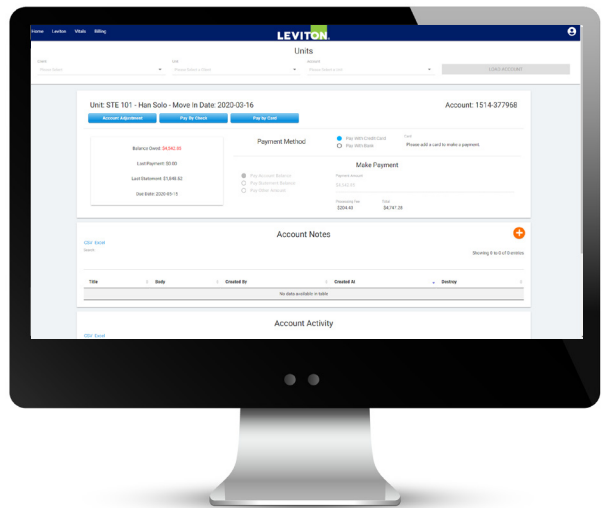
Home Leviton Vitals Billing

LEVITON

Units

Units Please Select

Unit Please Select a Unit

Account Please Select a Unit

LOAD ACCOUNT

Unit: STE 101 - Han Solo - Move In Date: 2020-03-16

Account: 1514-377968

Account Adjustment

Pay By Check

Pay by Card

Balance Owed: $4,542.55

Last Payment: $0.00

Last Statement: $1,848.62

Due Date: 2020-05-15

Payment Method

Pay With Credit Card

Pay With Bank

Card

Please add a card to make a payment.

Make Payment

Pay Account Balance

Pay Statement Balance

Pay Other Amount

Payment Amount

$0.00

Processing Fee

$204.40

Total

$4,747.28

Account Notes

CSV Excel

Search

Showing 0 to 0 of 0 entries

| Title | Body | Created By | Created At | Destroy |
|---|---|---|---|---|
| No data available in table | | | | |

Account Activity

CSV Excel